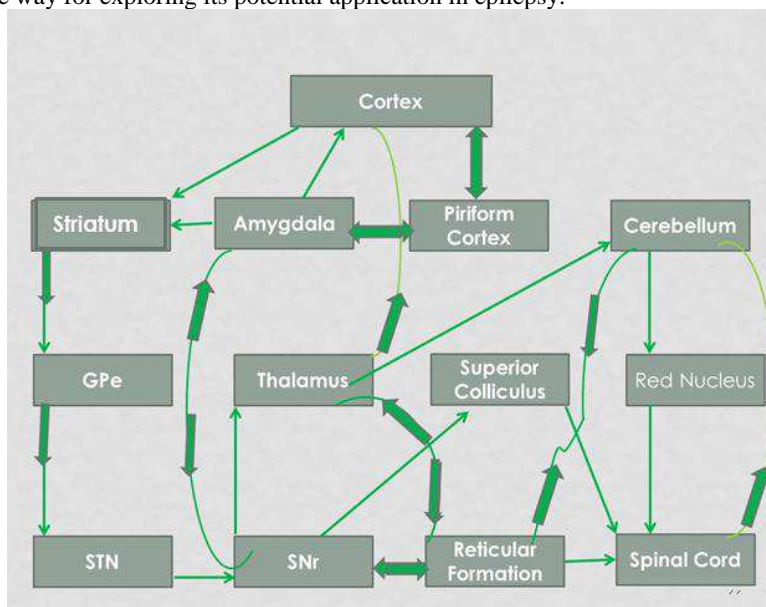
e way for exploring its potential application in epilepsy.

Cortex

Striatum

Amygdala

Piriform Cortex

Cerebellum

GPe

Thalamus

Superior Colliculus

Red Nucleus

STN

SNr

Reticular Formation

Spinal Cord

77